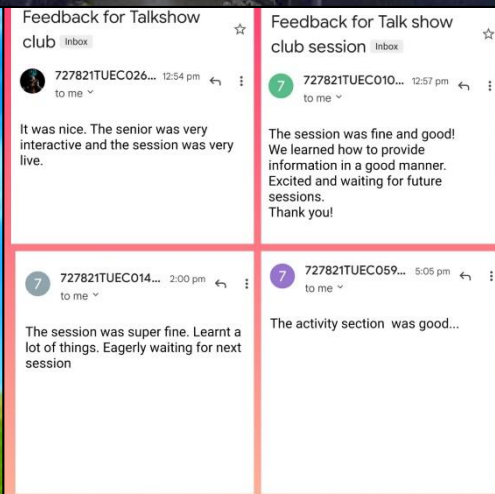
Feedback for Talkshow club Inbox

727821TUEC026... 12:54 pm
to me

It was nice. The senior was very interactive and the session was very live.

Feedback for Talk show club session Inbox

7
727821TUEC010... 12:57 pm
to me

The session was fine and good! We learned how to provide information in a good manner. Excited and waiting for future sessions.
Thank you!

7
727821TUEC014... 2:00 pm
to me

The session was super fine. Learnt a lot of things. Eagerly waiting for next session

7
727821TUEC059... 5:05 pm
to me

The activity section was good...